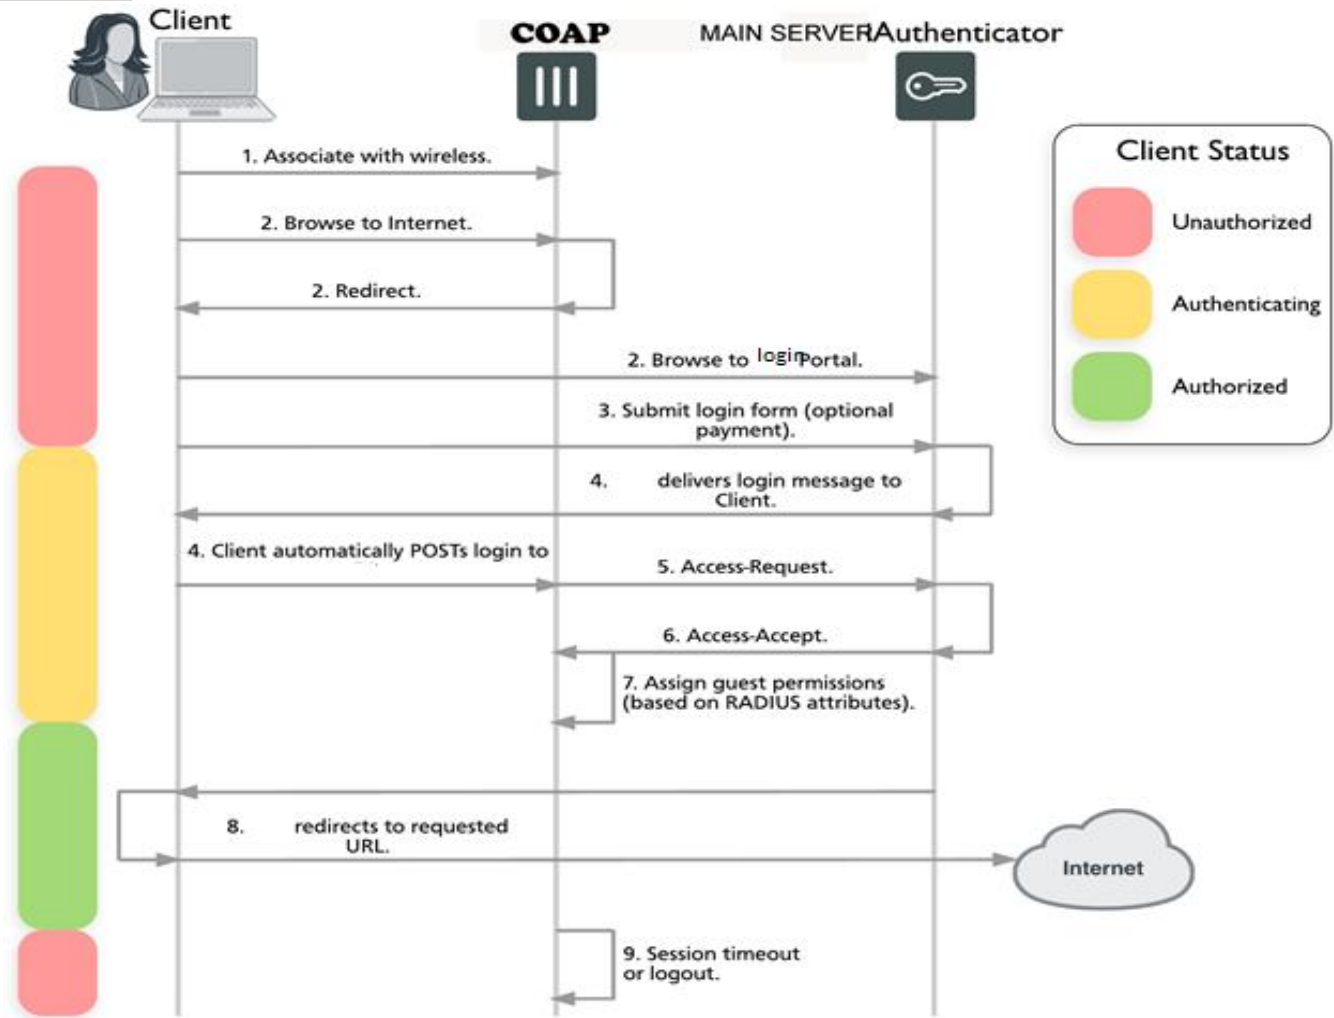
Client

COAP

MAIN SERVERAuthenticator

Client Status

Unauthorized

Authenticating

Authorized

1. Associate with wireless.

2. Browse to Internet.

2. Redirect.

2. Browse to login Portal.

3. Submit login form (optional payment).

4. delivers login message to Client.

4. Client automatically POSTs login to

5. Access-Request.

6. Access-Accept.

7. Assign guest permissions (based on RADIUS attributes).

8. redirects to requested URL.

Internet

9. Session timeout or logout.